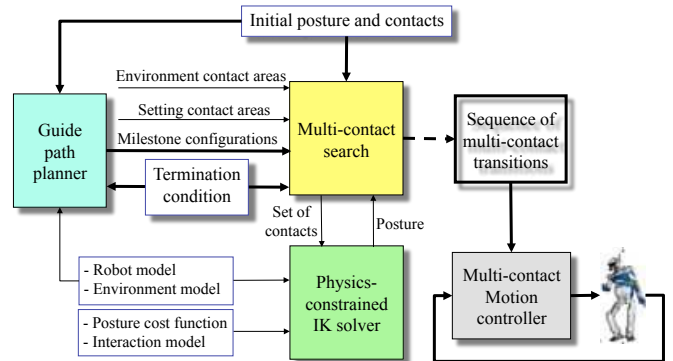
Initial posture and contacts

Environment contact areas

Setting contact areas

Milestone configurations

Guide path planner

Multi-contact search

Sequence of multi-contact transitions

Termination condition

Set of contacts

Posture

- Robot model
- Environment model

Physics-constrained IK solver

- Posture cost function
- Interaction model

Multi-contact Motion controller